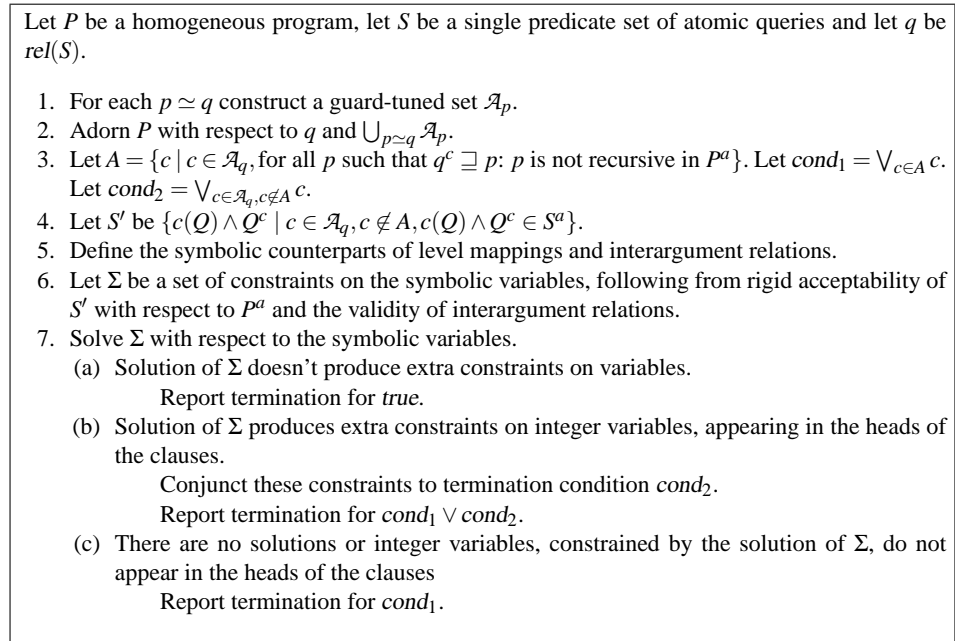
Let $P$ be a homogeneous program, let $S$ be a single predicate set of atomic queries and let $q$ be $rel(S)$.

1. For each $p \simeq q$ construct a guard-tuned set $\mathcal{A}_p$.
2. Adorn $P$ with respect to $q$ and $\bigcup_{p \simeq q} \mathcal{A}_p$.
3. Let $A = \{c \mid c \in \mathcal{A}_q, \text{for all } p \text{ such that } q^c \sqsupseteq p\text{: } p \text{ is not recursive in } P^a\}$. Let $cond_1 = \bigvee_{c \in A} c$. Let $cond_2 = \bigvee_{c \in \mathcal{A}_q, c \notin A} c$.
4. Let $S'$ be $\{c(Q) \wedge Q^c \mid c \in \mathcal{A}_q, c \notin A, c(Q) \wedge Q^c \in S^a\}$.
5. Define the symbolic counterparts of level mappings and interargument relations.
6. Let $\Sigma$ be a set of constraints on the symbolic variables, following from rigid acceptability of $S'$ with respect to $P^a$ and the validity of interargument relations.
7. Solve $\Sigma$ with respect to the symbolic variables.
(a) Solution of $\Sigma$ doesn't produce extra constraints on variables.
Report termination for $true$.
(b) Solution of $\Sigma$ produces extra constraints on integer variables, appearing in the heads of the clauses.
Conjunct these constraints to termination condition $cond_2$.
Report termination for $cond_1 \vee cond_2$.
(c) There are no solutions or integer variables, constrained by the solution of $\Sigma$, do not appear in the heads of the clauses
Report termination for $cond_1$.